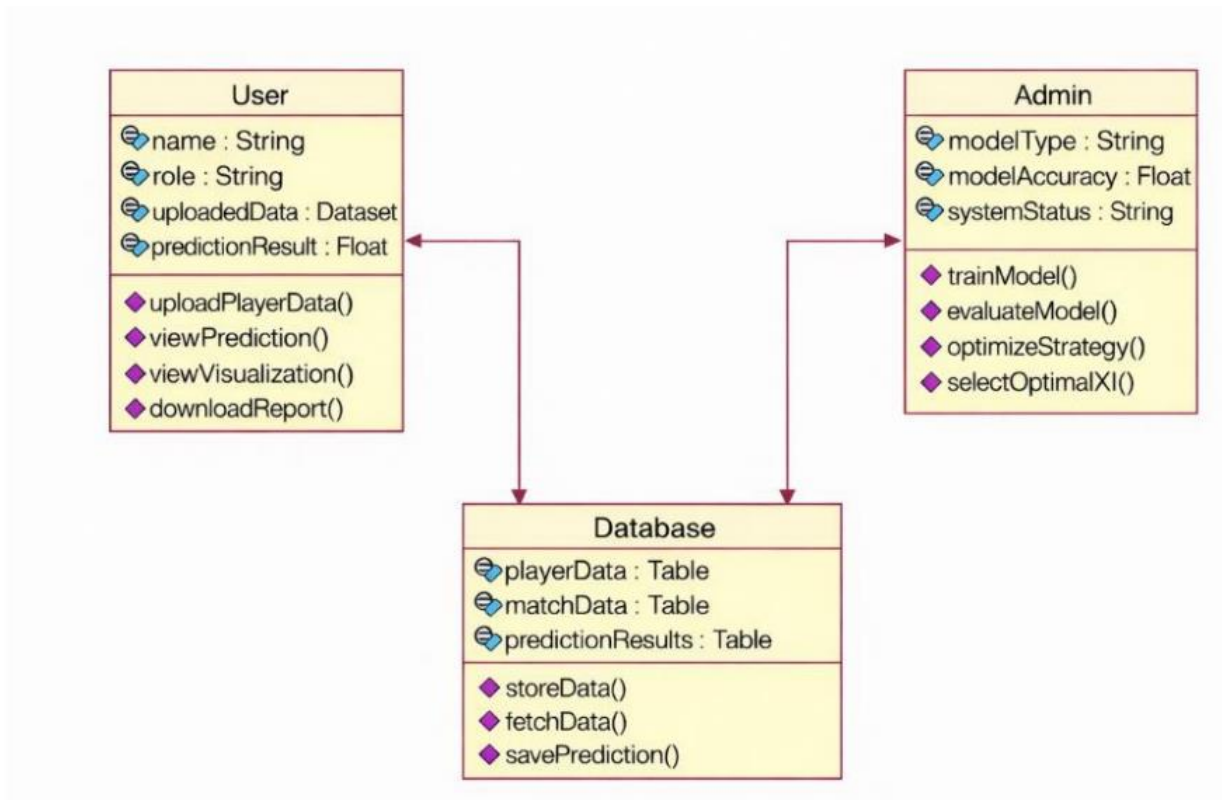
User
name : String
role : String
uploadedData : Dataset
predictionResult : Float
uploadPlayerData()
viewPrediction()
viewVisualization()
downloadReport()

Admin
modelType : String
modelAccuracy : Float
systemStatus : String
trainModel()
evaluateModel()
optimizeStrategy()
selectOptimalXI()

Database
playerData : Table
matchData : Table
predictionResults : Table
storeData()
fetchData()
savePrediction()